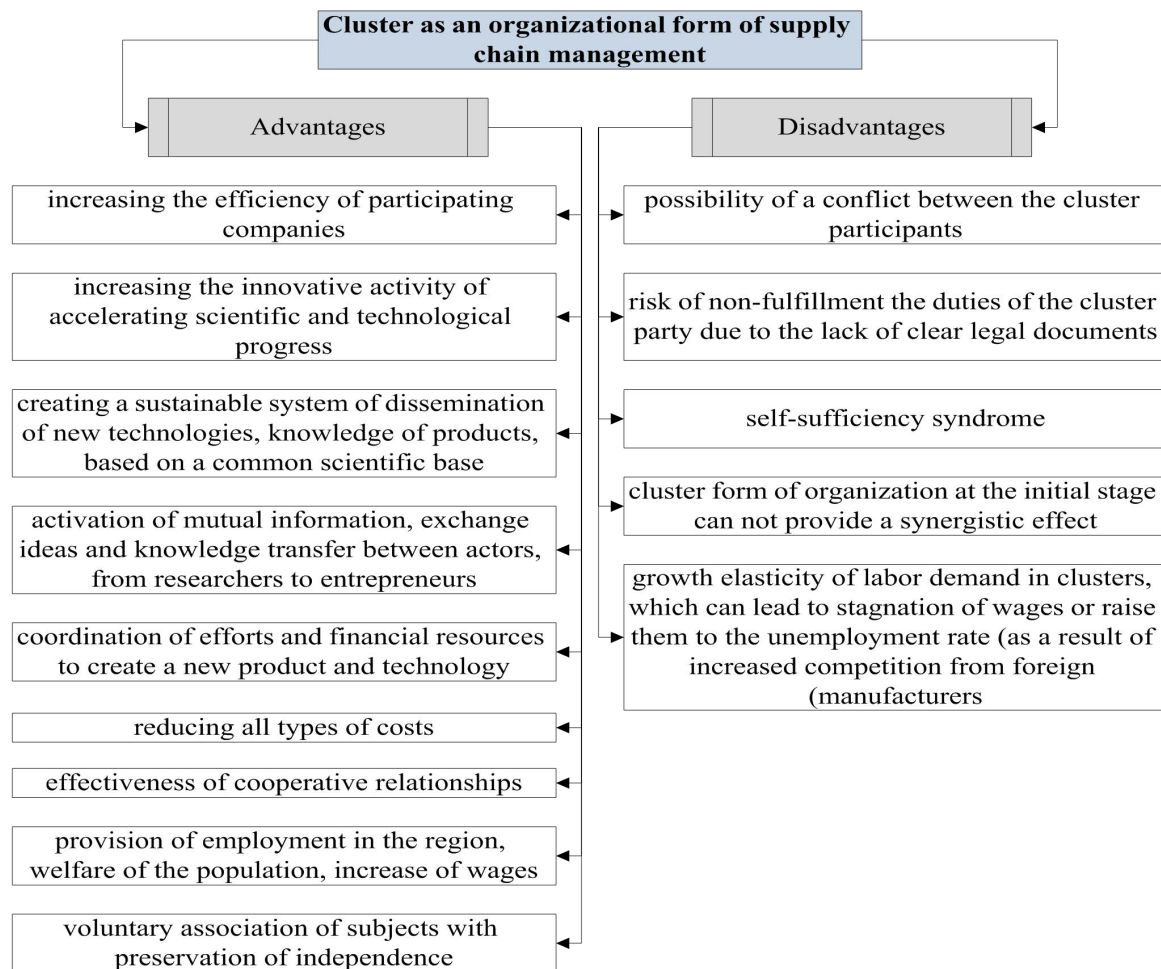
Cluster as an organizational form of supply chain management

Advantages

increasing the efficiency of participating companies

increasing the innovative activity of accelerating scientific and technological progress

creating a sustainable system of dissemination of new technologies, knowledge of products, based on a common scientific base

activation of mutual information, exchange ideas and knowledge transfer between actors, from researchers to entrepreneurs

coordination of efforts and financial resources to create a new product and technology

reducing all types of costs

effectiveness of cooperative relationships

provision of employment in the region, welfare of the population, increase of wages

voluntary association of subjects with preservation of independence

Disadvantages

possibility of a conflict between the cluster participants

risk of non-fulfillment the duties of the cluster party due to the lack of clear legal documents

self-sufficiency syndrome

cluster form of organization at the initial stage can not provide a synergistic effect

growth elasticity of labor demand in clusters, which can lead to stagnation of wages or raise them to the unemployment rate (as a result of increased competition from foreign (manufacturers